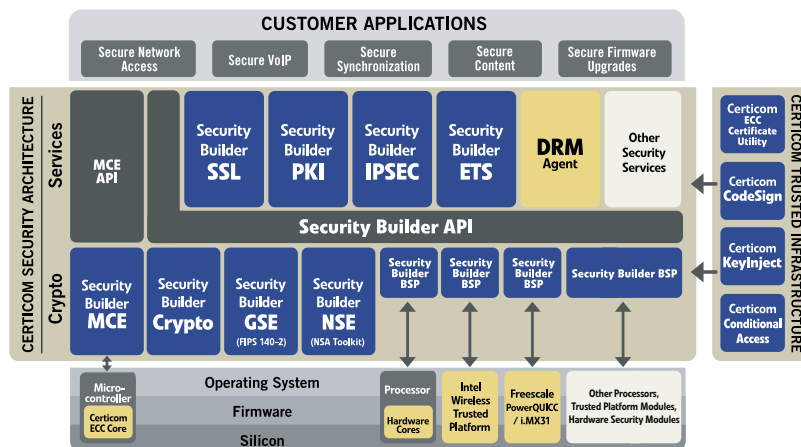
CUSTOMER APPLICATIONS

Secure Network Access

Secure VoIP

Secure Synchronization

Secure Content

Secure Firmware Upgrades

CERTICOM SECURITY ARCHITECTURE

Services

MCE API

Security Builder SSL

Security Builder PKI

Security Builder IPSEC

Security Builder ETS

DRM Agent

Other Security Services

Security Builder API

Crypto

Security Builder MCE

Security Builder Crypto

Security Builder GSE (FIPS 140-2)

Security Builder NSE (NSA Toolkit)

Security Builder BSP

Security Builder BSP

Security Builder BSP

Security Builder BSP

CERTICOM TRUSTED INFRASTRUCTURE

Certicom ECC Certificate Utility

Certicom CodeSign

Certicom KeyInject

Certicom Conditional Access

Micro-controller

Certicom ECC Core

Operating System

Firmware

Silicon

Processor

Hardware Cores

Intel Wireless Trusted Platform

Freescale PowerQUICC / i.MX31

Other Processors, Trusted Platform Modules, Hardware Security Modules